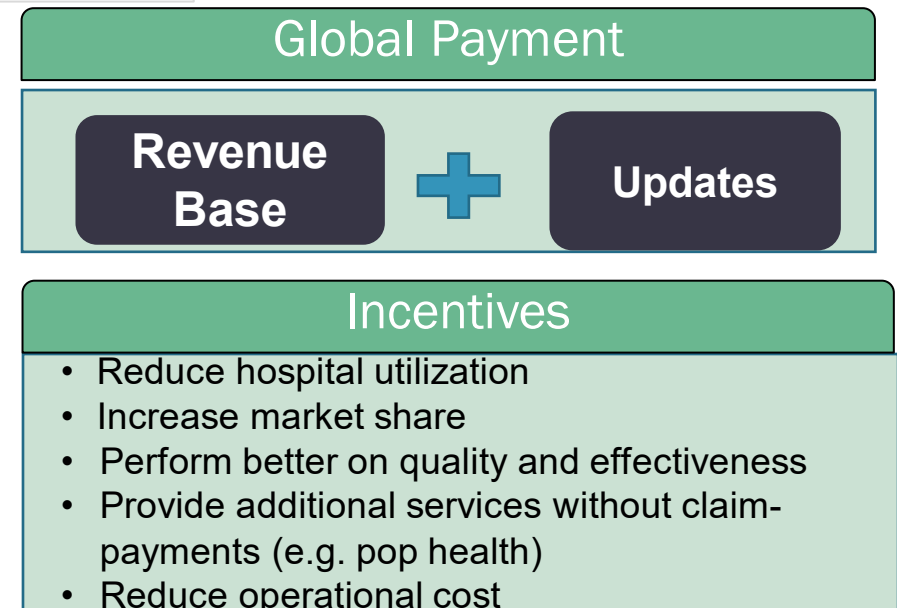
Global Payment

Revenue Base

Updates

Incentives

- Reduce hospital utilization
- Increase market share
- Perform better on quality and effectiveness
- Provide additional services without claim-payments (e.g. pop health)
- Reduce operational cost